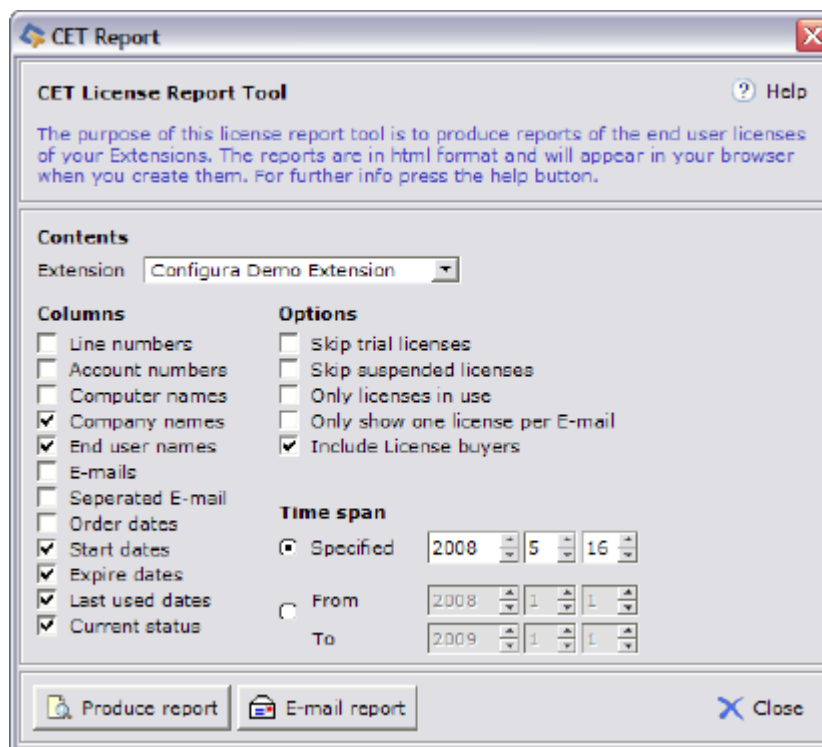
CET Report

CET License Report Tool

? Help

The purpose of this license report tool is to produce reports of the end user licenses of your Extensions. The reports are in html format and will appear in your browser when you create them. For further info press the help button.

Contents

Extension Configura Demo Extension

Columns

Line numbers
Account numbers
Computer names
Company names
End user names
E-mails
Seperated E-mail
Order dates
Start dates
Expire dates
Last used dates
Current status

Options

Skip trial licenses
Skip suspended licenses
Only licenses in use
Only show one license per E-mail
Include License buyers

Time span

Specified 2008 5 16

From 2008 1 1

To 2009 1 1

Produce report

E-mail report

Close